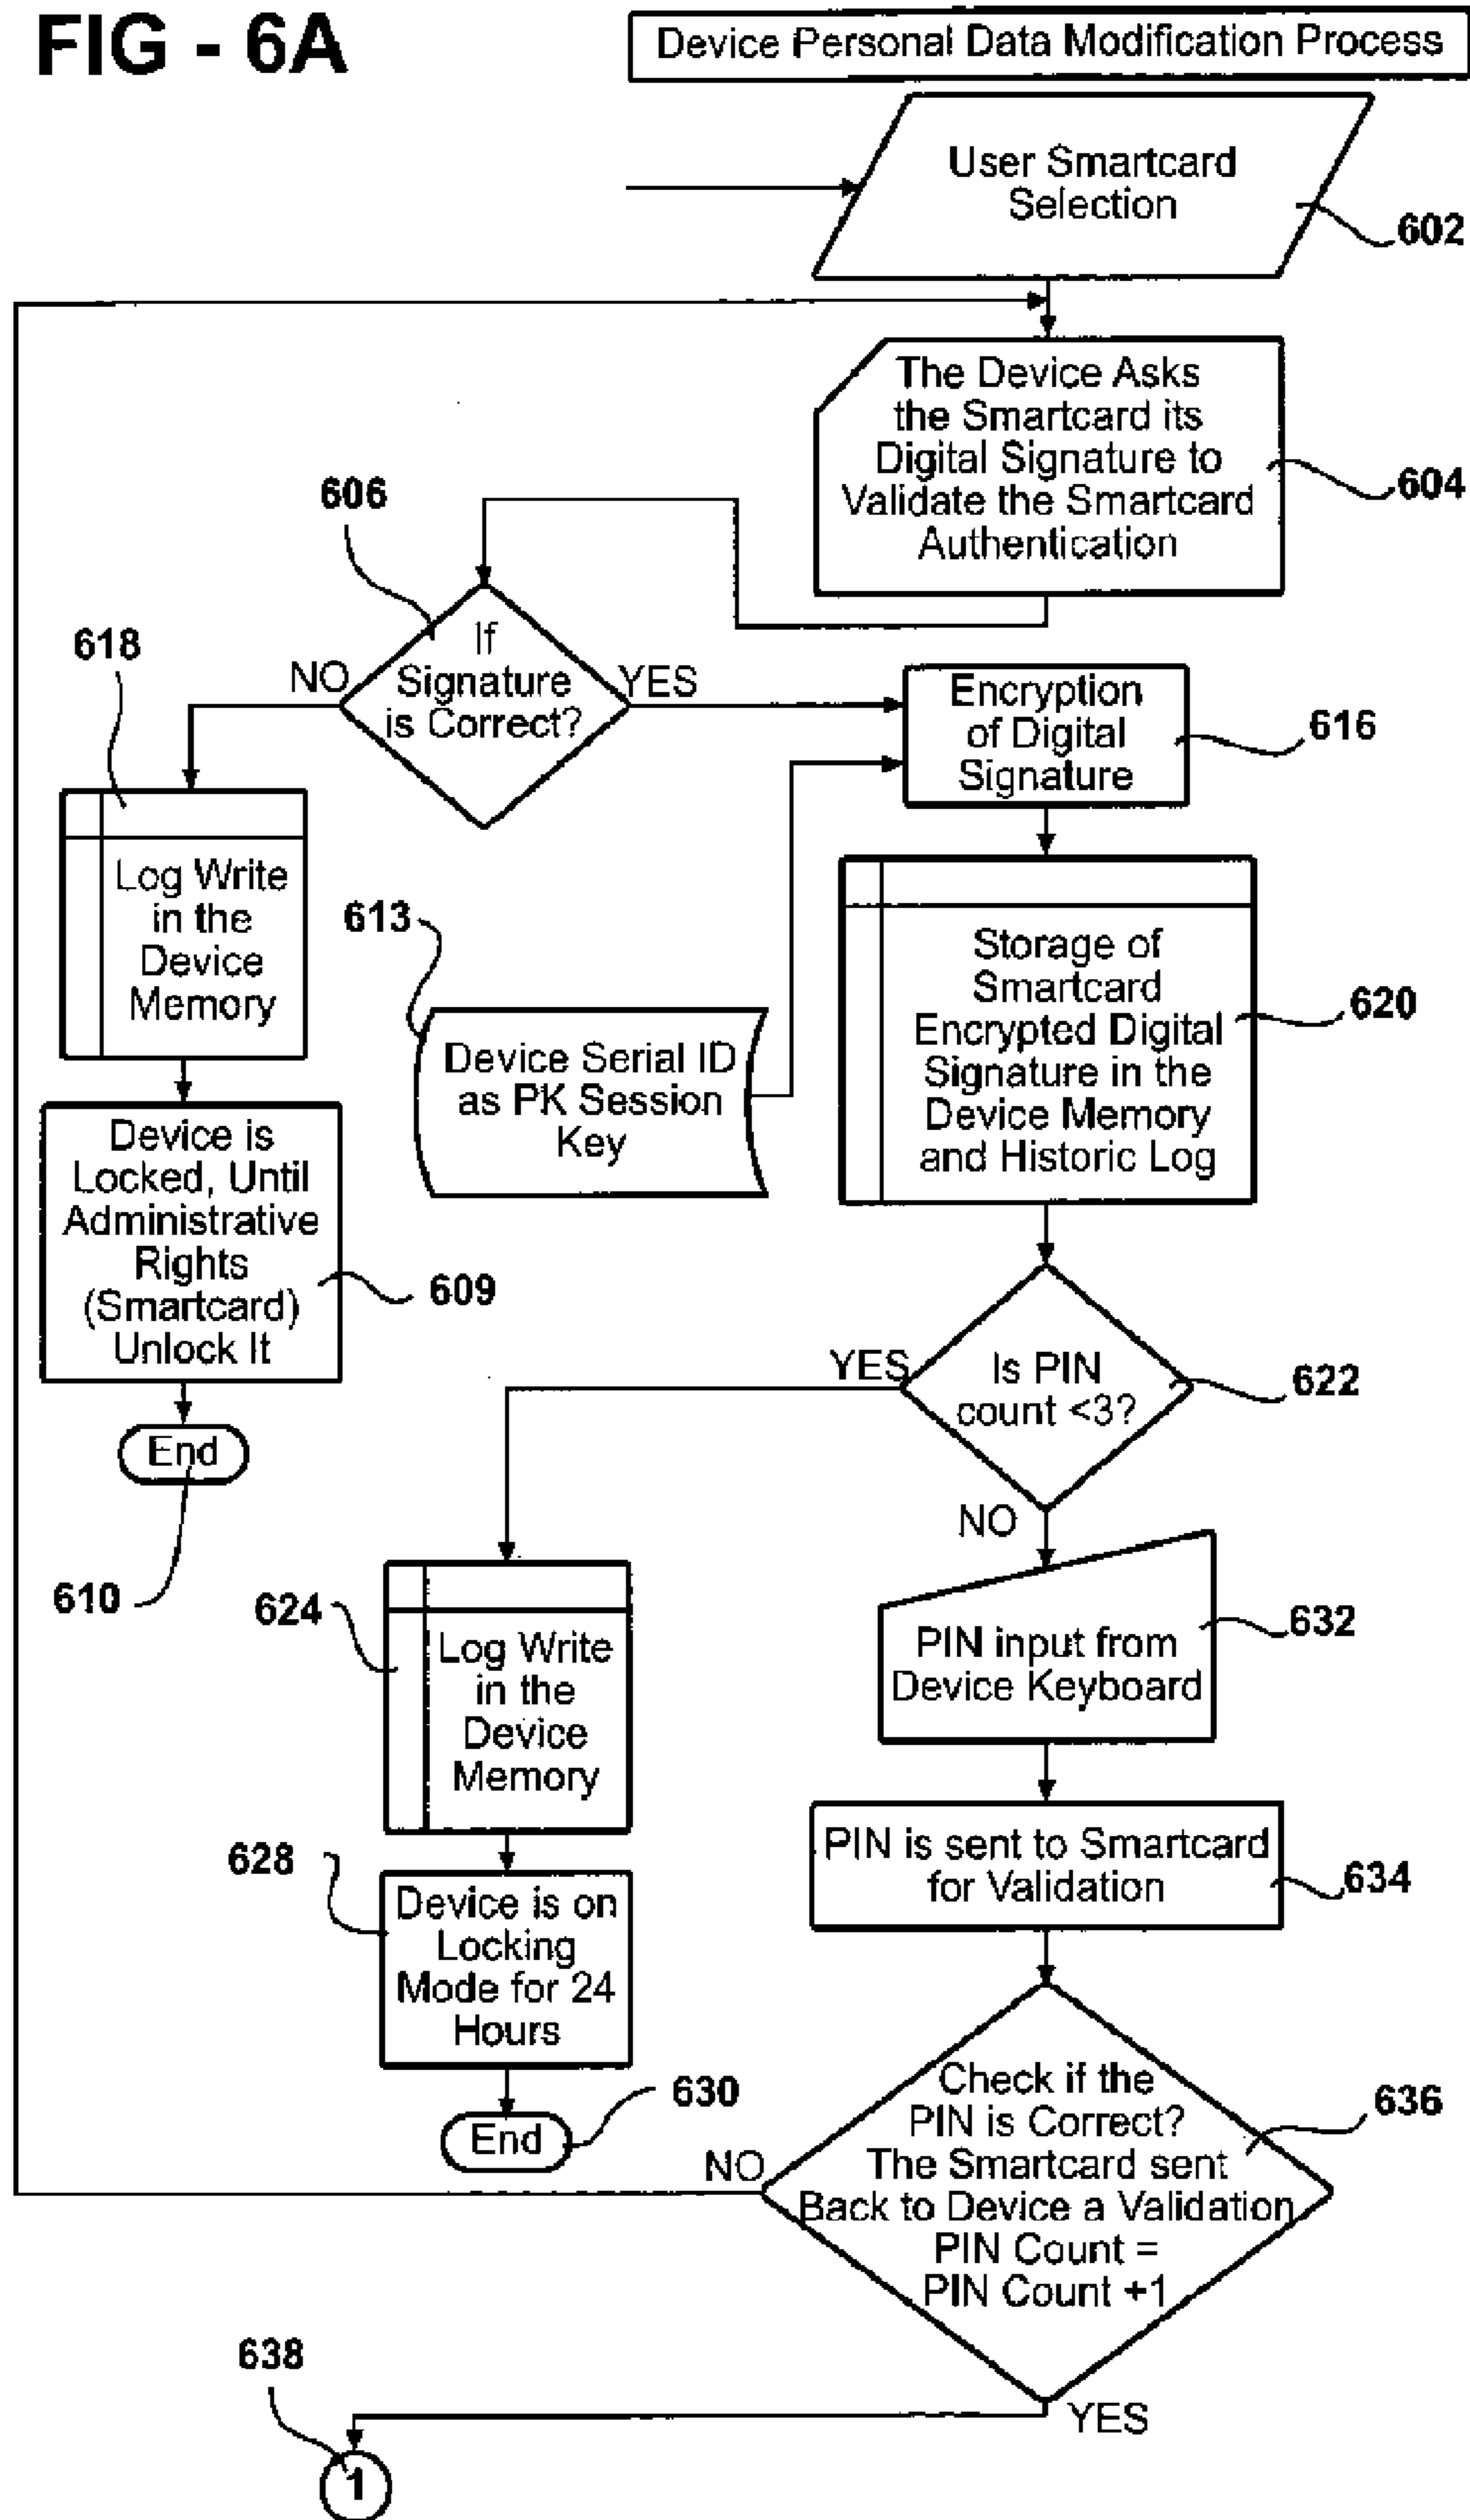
FIG - 6A

Device Personal Data Modification Process

User Smartcard Selection

602

The Device Asks the Smartcard its Digital Signature to Validate the Smartcard Authentication

604

606

618

NO

If Signature is Correct?

YES

Encryption of Digital Signature

616

Log Write in the Device Memory

613

Device Serial ID as PK Session Key

Storage of Smartcard Encrypted Digital Signature in the Device Memory and Historic Log

620

Device is Locked, Until Administrative Rights (Smartcard) Unlock It

609

End

610

YES

Is PIN count <3?

622

NO

624

Log Write in the Device Memory

PIN input from Device Keyboard

632

628

Device is on Locking Mode for 24 Hours

PIN is sent to Smartcard for Validation

634

630

End

NO

Check if the PIN is Correct? The Smartcard sent Back to Device a Validation PIN Count = PIN Count +1

636

638

YES

1